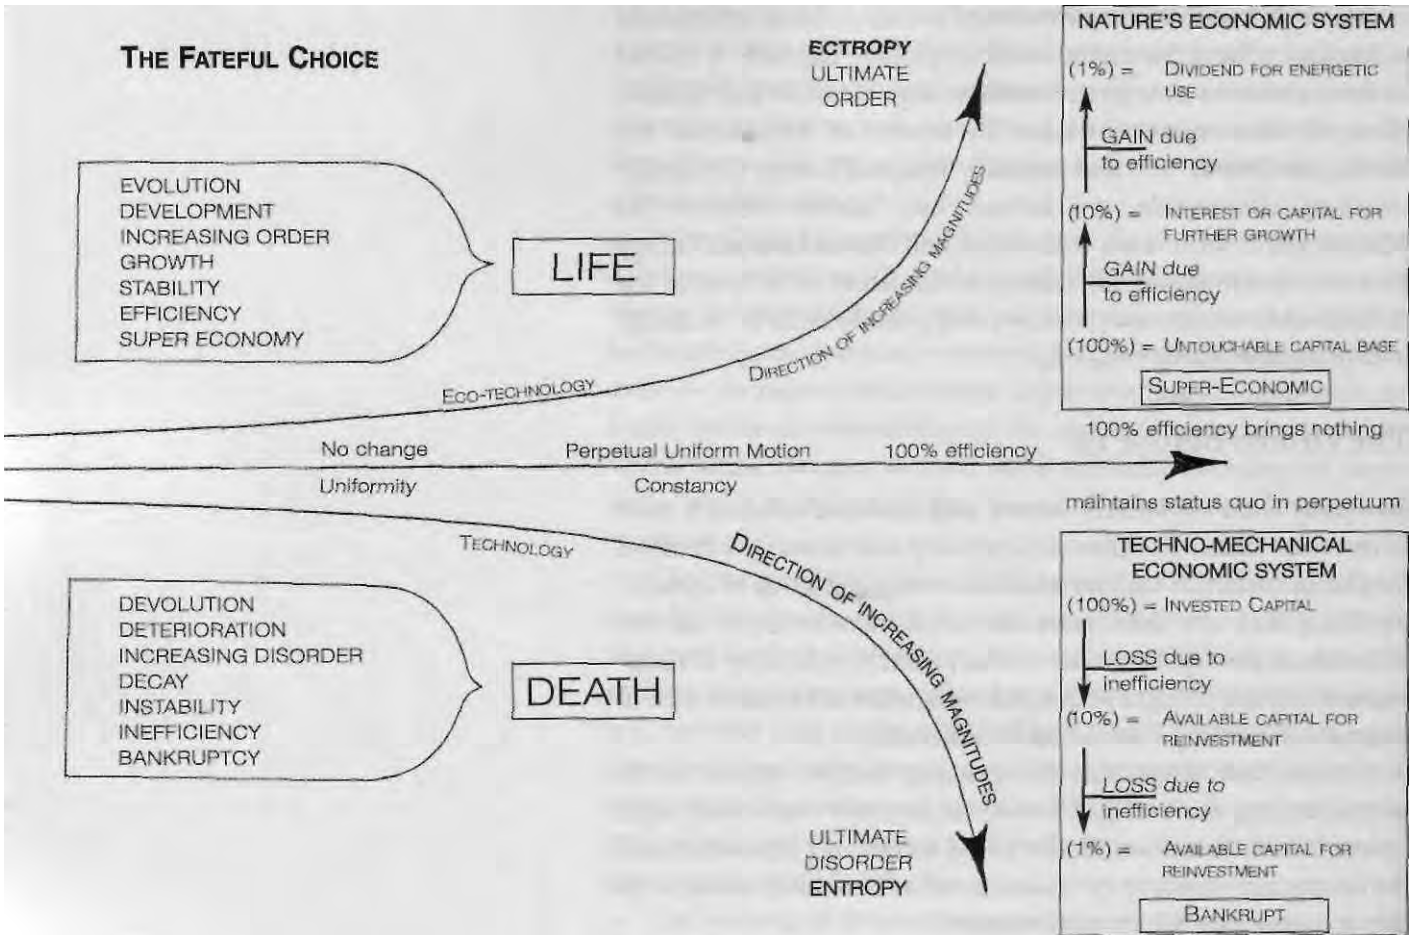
THE FATEFUL CHOICE

EVOLUTION
DEVELOPMENT
INCREASING ORDER
GROWTH
STABILITY
EFFICIENCY
SUPER ECONOMY

LIFE

ECTROPY
ULTIMATE
ORDER

DIRECTION OF INCREASING MAGNITUDES

ECO-TECHNOLOGY

NATURE'S ECONOMIC SYSTEM
(1%) = DIVIDEND FOR ENERGETIC USE
GAIN due to efficiency
(10%) = INTEREST OR CAPITAL FOR FURTHER GROWTH
GAIN due to efficiency
(100%) = UNTOUCHABLE CAPITAL BASE
SUPER-ECONOMIC

100% efficiency brings nothing

No change
Uniformity
Perpetual Uniform Motion
Constancy
100% efficiency

maintains status quo in perpetuum

TECHNOLOGY

DIRECTION OF INCREASING MAGNITUDES

DEVOLUTION
DETERIORATION
INCREASING DISORDER
DECAY
INSTABILITY
INEFFICIENCY
BANKRUPTCY

DEATH

ULTIMATE
DISORDER
ENTROPY

TECHNO-MECHANICAL ECONOMIC SYSTEM
(100%) = INVESTED CAPITAL
LOSS due to inefficiency
(10%) = AVAILABLE CAPITAL FOR REINVESTMENT
LOSS due to inefficiency
(1%) = AVAILABLE CAPITAL FOR REINVESTMENT
BANKRUPT